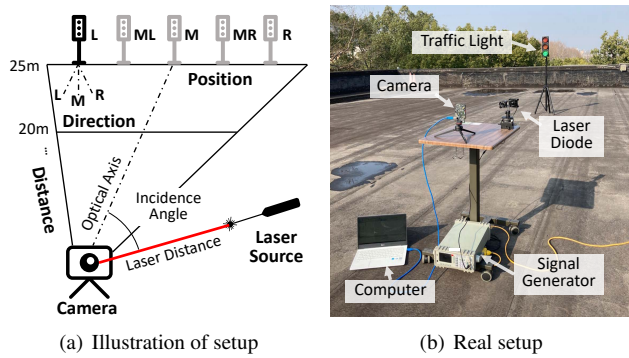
L ML M MR R

25m

L M R

Position

Direction

20m

...

Distance

Optical Axis

Incidence Angle

Laser Distance

Laser Source

Camera

(a) Illustration of setup

Traffic Light

Camera

Laser Diode

Computer

Signal Generator

(b) Real setup